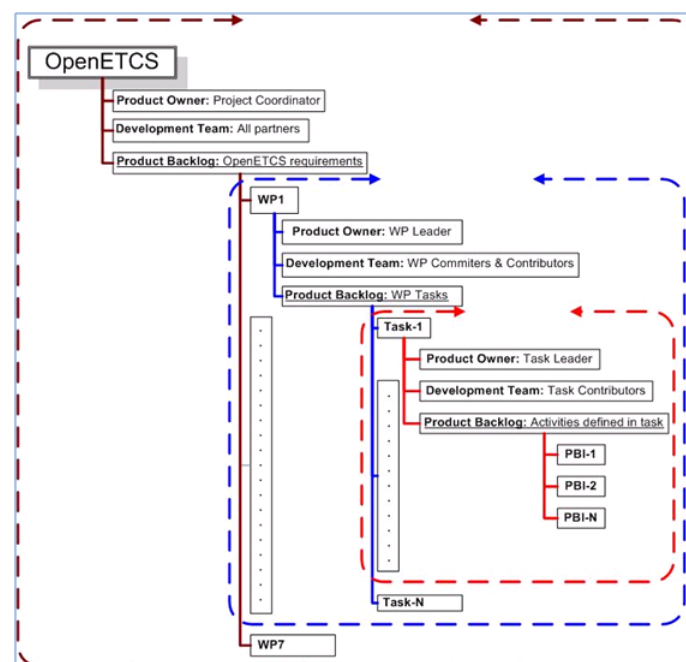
OpenETCS

**Product Owner:** Project Coordinator

**Development Team:** All partners

**Product Backlog:** OpenETCS requirements

**WP1**

**Product Owner:** WP Leader

**Development Team:** WP Commiters & Contributors

**Product Backlog:** WP Tasks

**Task-1**

**Product Owner:** Task Leader

**Development Team:** Task Contributors

**Product Backlog:** Activities defined in task

**PBI-1**

**PBI-2**

**PBI-N**

**Task-N**

**WP7**